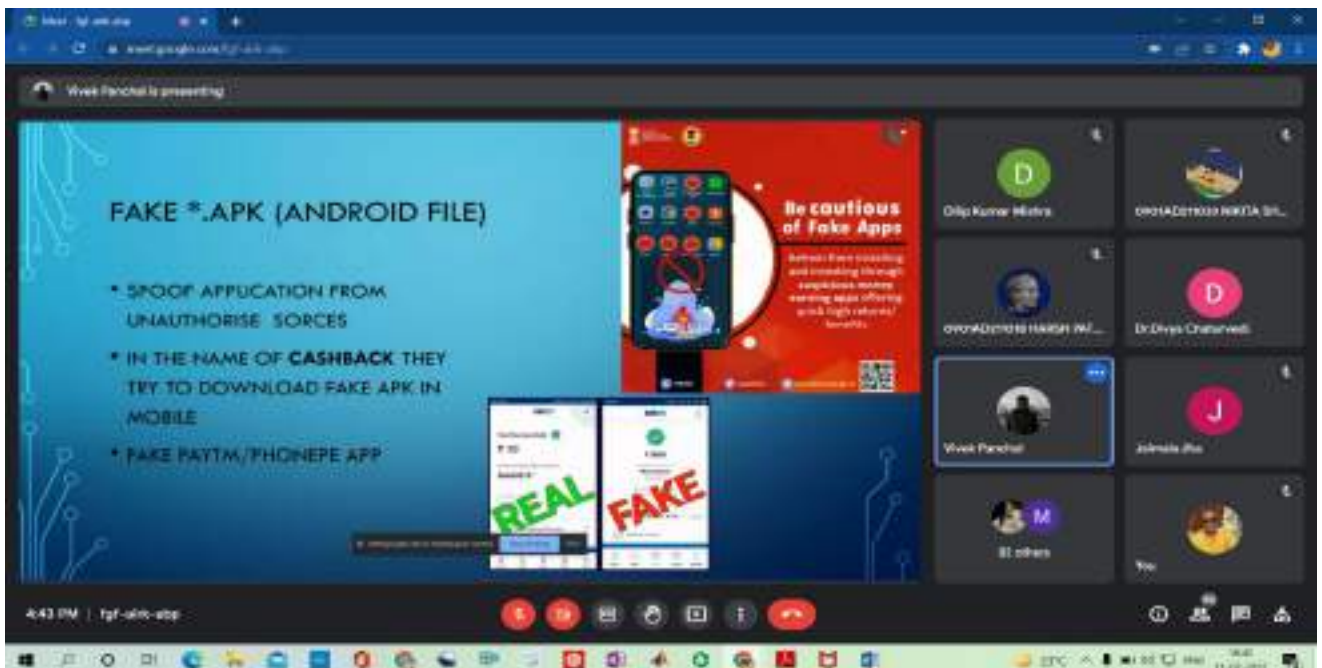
Meet - fgf-aim-atp

meet.google.com/fgf-aim-atp

Vivek Panchal is presenting

FAKE *.APK (ANDROID FILE)

* SPOOF APPLICATION FROM UNAUTHORISE SORCES
* IN THE NAME OF CASHBACK THEY TRY TO DOWNLOAD FAKE APK IN MOBILE
* FAKE PAYTM/PHONEPE APP

Be cautious of Fake Apps

Refrain from installing and investing through suspicious money earning apps offering quick high returns/ benefits

REAL

FAKE

D
Dilip Kumar Mishra

0901AD211033 NIKITA SH...

0901AD211018 HARSH PA...

D
Dr.Divya Chaturvedi

Vivek Panchal

J
Jaimala Jha

M
31 others

You

4:43 PM | fgf-aim-atp